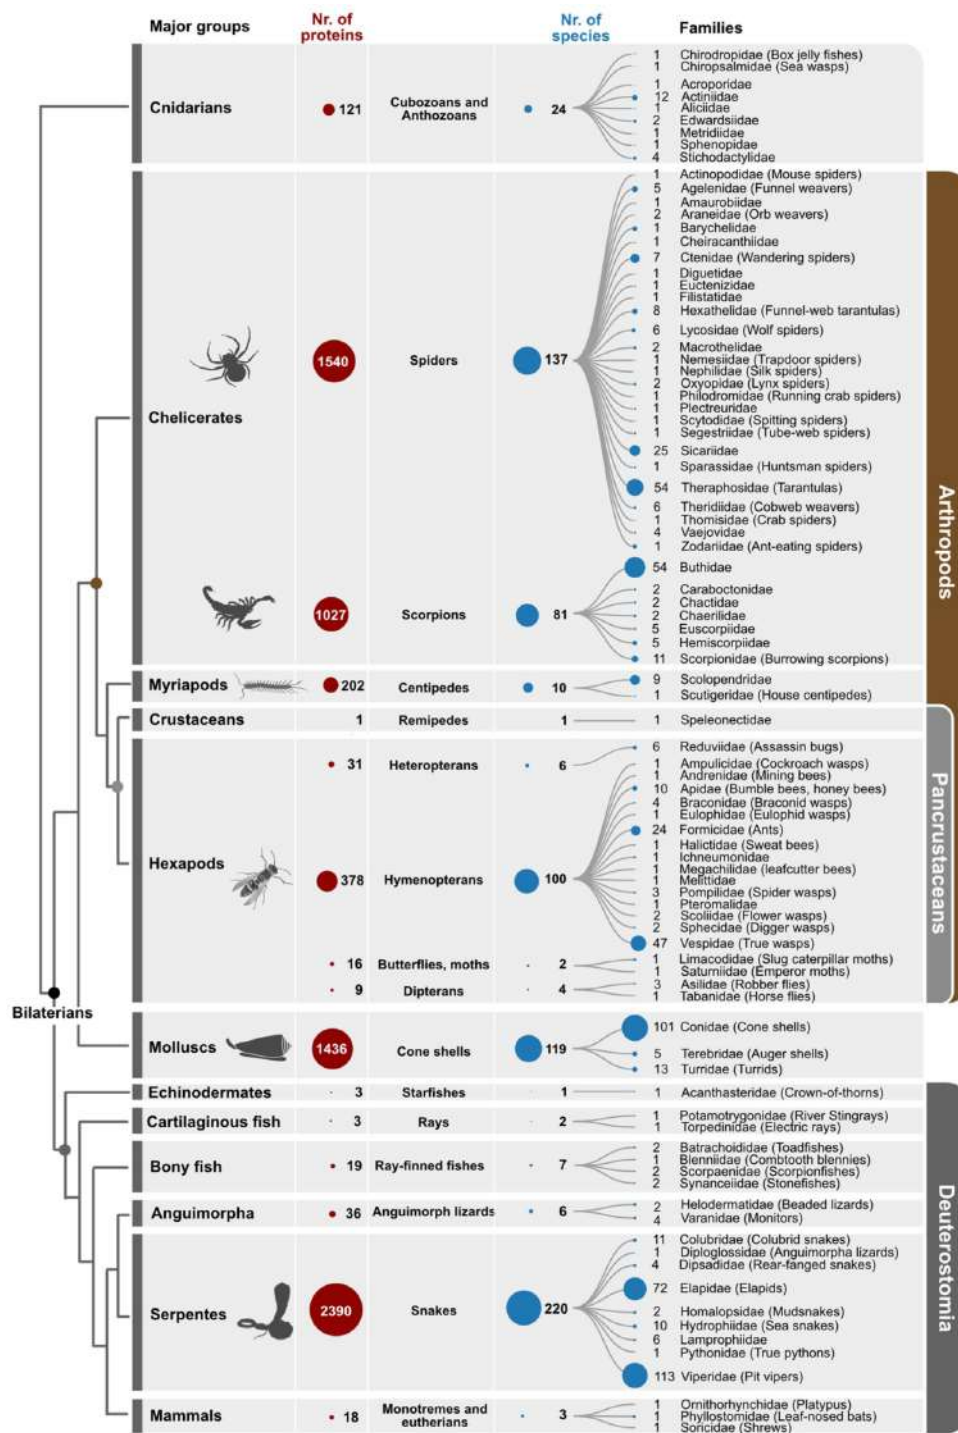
Major groups | Nr. of proteins | | Nr. of species | Families

| Major groups | Nr. of proteins | | Nr. of species | Families |
|---|---|---|---|---|
| Cnidarians | 121 | Cubozoans and Anthozoans | 24 | 1 Chirodropidae (Box jelly fishes); 1 Chiropsalmidae (Sea wasps); 1 Acroporidae; 12 Actiniidae; 1 Aliciidae; 2 Edwardsiidae; 1 Metridiidae; 1 Sphenopidae; 4 Stichodactylidae |
| Chelicerates | 1540 | Spiders | 137 | 1 Actinopodidae (Mouse spiders); 5 Agelenidae (Funnel weavers); 1 Amaurobiidae; 2 Araneidae (Orb weavers); 1 Barychelidae; 1 Cheiracanthiidae; 7 Ctenidae (Wandering spiders); 1 Diguetidae; 1 Euctenizidae; 1 Filistatidae; 8 Hexathelidae (Funnel-web tarantulas); 6 Lycosidae (Wolf spiders); 2 Macrothelidae; 1 Nemesiidae (Trapdoor spiders); 1 Nephilidae (Silk spiders); 2 Oxyopidae (Lynx spiders); 1 Philodromidae (Running crab spiders); 1 Plectreuridae; 1 Scytodidae (Spitting spiders); 1 Segestriidae (Tube-web spiders); 25 Sicariidae; 1 Sparassidae (Huntsman spiders); 54 Theraphosidae (Tarantulas); 6 Theridiidae (Cobweb weavers); 1 Thomisidae (Crab spiders); 4 Vaejovidae; 1 Zodariidae (Ant-eating spiders) |
| | 1027 | Scorpions | 81 | 54 Buthidae; 2 Caraboctonidae; 2 Chactidae; 2 Chaerilidae; 5 Euscorpiidae; 5 Hemiscorpiidae; 11 Scorpionidae (Burrowing scorpions) |
| Myriapods | 202 | Centipedes | 10 | 9 Scolopendridae; 1 Scutigeridae (House centipedes) |
| Crustaceans | 1 | Remipedes | 1 | 1 Speleonectidae |
| Hexapods | 31 | Heteropterans | 6 | 6 Reduviidae (Assassin bugs) |
| | 378 | Hymenopterans | 100 | 1 Ampulicidae (Cockroach wasps); 1 Andrenidae (Mining bees); 10 Apidae (Bumble bees, honey bees); 4 Braconidae (Braconid wasps); 1 Eulophidae (Eulophid wasps); 24 Formicidae (Ants); 1 Halictidae (Sweat bees); 1 Ichneumonidae; 1 Megachilidae (leafcutter bees); 1 Melittidae; 3 Pompilidae (Spider wasps); 1 Pteromalidae; 2 Scoliidae (Flower wasps); 2 Sphecidae (Digger wasps); 47 Vespidae (True wasps) |
| | 16 | Butterflies, moths | 2 | 1 Limacodidae (Slug caterpillar moths); 1 Saturniidae (Emperor moths) |
| | 9 | Dipterans | 4 | 3 Asilidae (Robber flies); 1 Tabanidae (Horse flies) |
| Molluscs | 1436 | Cone shells | 119 | 101 Conidae (Cone shells); 5 Terebridae (Auger shells); 13 Turridae (Turrids) |
| Echinodermates | 3 | Starfishes | 1 | 1 Acanthasteridae (Crown-of-thorns) |
| Cartilaginous fish | 3 | Rays | 2 | 1 Potamotrygonidae (River Stingrays); 1 Torpedinidae (Electric rays) |
| Bony fish | 19 | Ray-finned fishes | 7 | 2 Batrachoididae (Toadfishes); 1 Blenniidae (Combtooth blennies); 2 Scorpaenidae (Scorpionfishes); 2 Synanceiidae (Stonefishes) |
| Anguimorpha | 36 | Anguimorph lizards | 6 | 2 Helodermatidae (Beaded lizards); 4 Varanidae (Monitors) |
| Serpentes | 2390 | Snakes | 220 | 11 Colubridae (Colubrid snakes); 1 Diploglossidae (Anguimorpha lizards); 4 Dipsadidae (Rear-fanged snakes); 72 Elapidae (Elapids); 2 Homalopsidae (Mudsnakes); 10 Hydrophiidae (Sea snakes); 6 Lamprophiidae; 1 Pythonidae (True pythons); 113 Viperidae (Pit vipers) |
| Mammals | 18 | Monotremes and eutherians | 3 | 1 Ornithorhynchidae (Platypus); 1 Phyllostomidae (Leaf-nosed bats); 1 Soricidae (Shrews) |

Bilaterians

Arthropods

Pancrustaceans

Deuterostomia